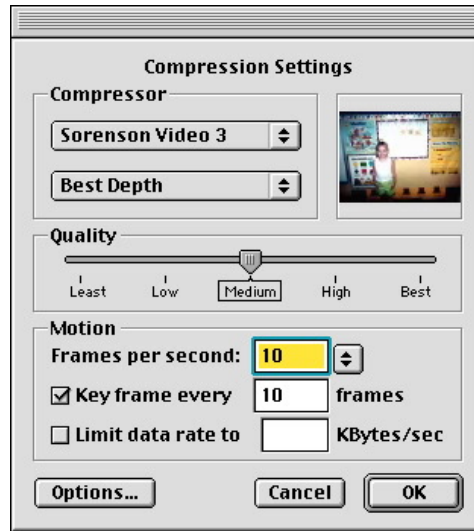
Compression Settings

Compressor

Sorenson Video 3

Best Depth

Quality

Least Low Medium High Best

Motion

Frames per second: 10

☑ Key frame every 10 frames

☐ Limit data rate to KBytes/sec

Options...

Cancel

OK